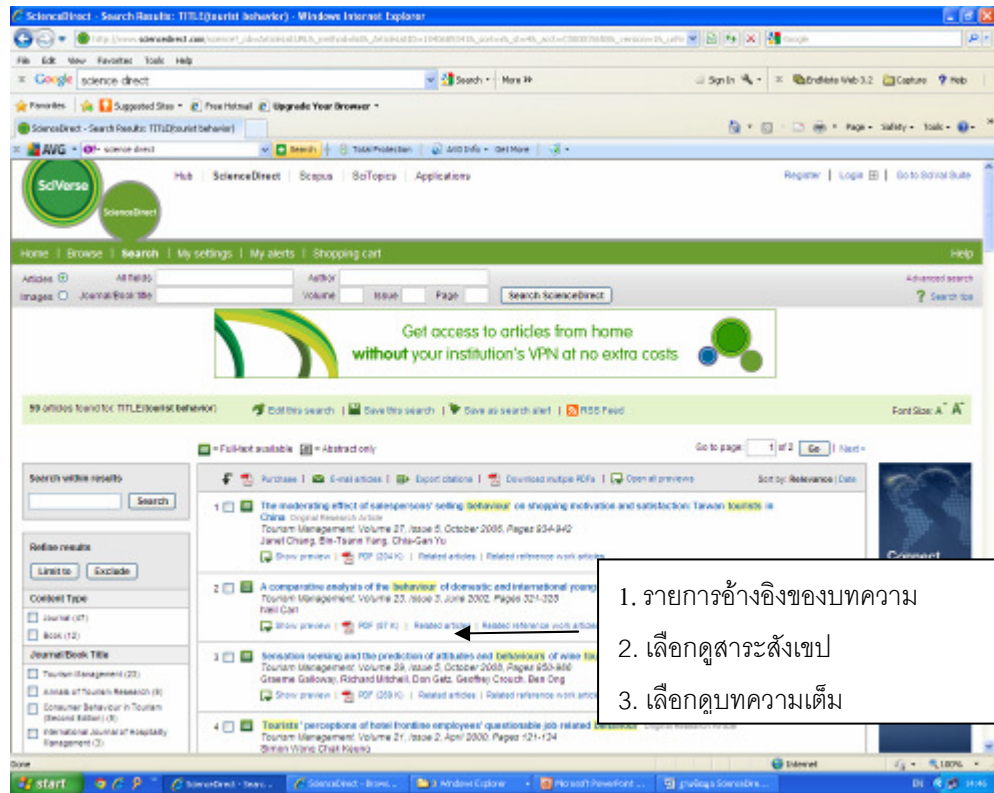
ScienceDirect - Search Results: TITLE(tourist behavior) - Windows Internet Explorer

File Edit View Favorites Tools Help

Google science direct Search More Sign In EndNote Web 3.2 Capture Help

Favorites Suggested Sites Free Hotmail Upgrade Your Browser

ScienceDirect - Search Results: TITLE(tourist behavior)

Page Safety Tools

AVG science direct Search Total Protection AVG Info Get More

SciVerse ScienceDirect

Hub | ScienceDirect | Scopus | SciTopics | Applications

Register | Login | Go to SciVal Suite

Home | Browse | Search | My settings | My alerts | Shopping cart

Help

Articles All fields Author

Images Journal/Book title Volume Issue Page Search ScienceDirect

Advanced search

Search tips

Get access to articles from home **without** your institution's VPN at no extra costs

59 articles found for: TITLE(tourist behavior)

Edit this search | Save this search | Save as search alert | RSS Feed

Font Size: A A

= Full-text available = Abstract only

Go to page: 1 of 2 Go | Next »

Search within results

Search

Refine results

Limit to Exclude

Content Type

Journal (57)

Book (12)

Journal/Book Title

Tourism Management (23)

Annals of Tourism Research (9)

Consumer Behaviour in Tourism (Second Edition) (8)

International Journal of Hospitality Management (3)

Purchase | E-mail articles | Export citations | Download multiple PDFs | Open all previews

Sort by: Relevance | Date

1 The moderating effect of salespersons' selling behaviour on shopping motivation and satisfaction: Taiwan tourists in China Original Research Article
Tourism Management, Volume 27, Issue 5, October 2006, Pages 934-942
Janet Chang, Bin-Tsann Yang, Chia-Gan Yu
Show preview | PDF (204 K) | Related articles | Related reference work articles

2 A comparative analysis of the behaviour of domestic and international young
Tourism Management, Volume 23, Issue 3, June 2002, Pages 321-325
Neil Carr
Show preview | PDF (87 K) | Related articles | Related reference work articles

3 Sensation seeking and the prediction of attitudes and behaviours of wine
Tourism Management, Volume 29, Issue 5, October 2008, Pages 950-966
Graeme Galloway, Richard Mitchell, Don Getz, Geoffrey Crouch, Ben Ong
Show preview | PDF (259 K) | Related articles | Related reference work articles

4 Tourists' perceptions of hotel frontline employees' questionable job related behaviour
Tourism Management, Volume 21, Issue 2, April 2000, Pages 121-124
Simon Wong Chak Keung

Connect

1. รายการอ้างอิงของบทความ

2. เลือกดูสาระสังเขป

3. เลือกดูบทความเต็ม

Done Internet 100%

start ScienceDirect - Sear... ScienceDirect - Brow... 3 Windows Explorer Microsoft PowerPoint ... ScienceDirect